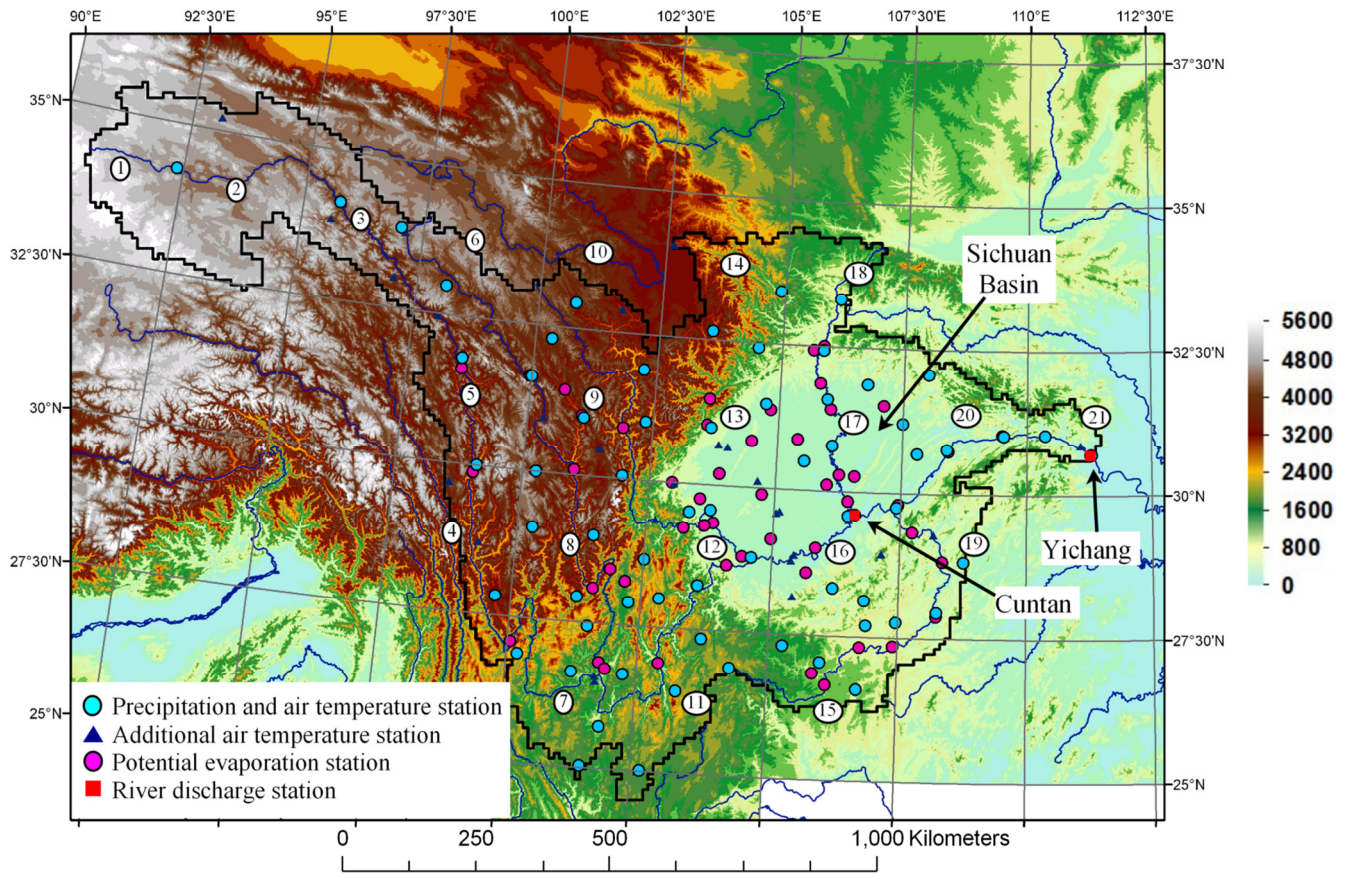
90°E 92°30'E 95°E 97°30'E 100°E 102°30'E 105°E 107°30'E 110°E 112°30'E

35°N
32°30'N
30°N
27°30'N
25°N

37°30'N
35°N
32°30'N
30°N
27°30'N
25°N

1
2
3
4
5
6
7
8
9
10
11
12
13
14
15
16
17
18
19
20
21

Sichuan Basin

Yichang

Cuntan

5600
4800
4000
3200
2400
1600
800
0

Precipitation and air temperature station
Additional air temperature station
Potential evaporation station
River discharge station

0 250 500 1,000 Kilometers